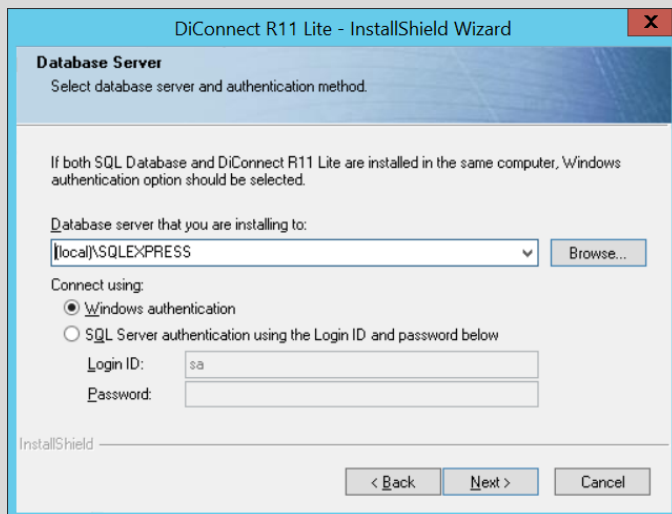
DiConnect R11 Lite - InstallShield Wizard

X

Database Server

Select database server and authentication method.

If both SQL Database and DiConnect R11 Lite are installed in the same computer, Windows authentication option should be selected.

Database server that you are installing to:

(local)\SQLEXPRESS

Browse...

Connect using:

Windows authentication

SQL Server authentication using the Login ID and password below

Login ID: sa

Password:

InstallShield

< Back

Next >

Cancel